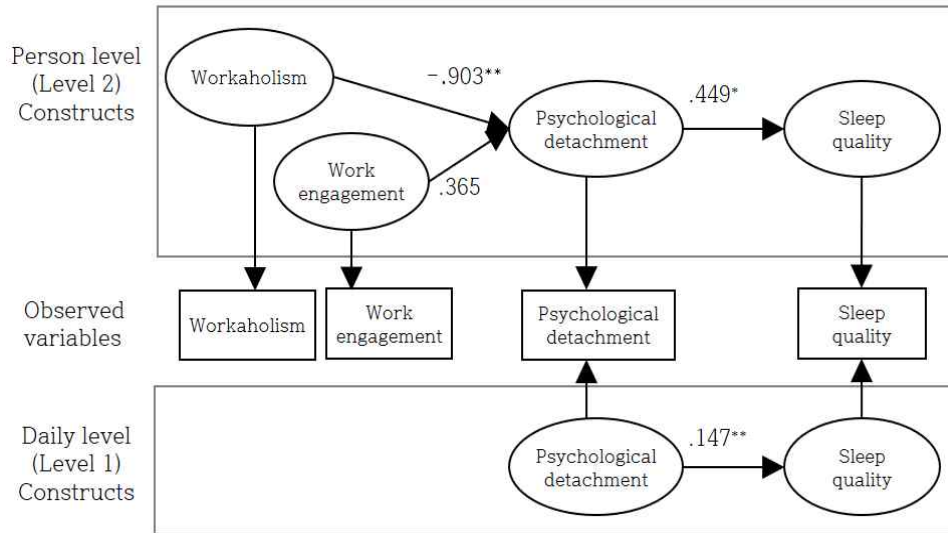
Person level
(Level 2)
Constructs

Workaholism

Work engagement

$-.903^{**}$

.365

Psychological detachment

$.449^{*}$

Sleep quality

Observed variables

Workaholism

Work engagement

Psychological detachment

Sleep quality

Daily level
(Level 1)
Constructs

Psychological detachment

$.147^{**}$

Sleep quality